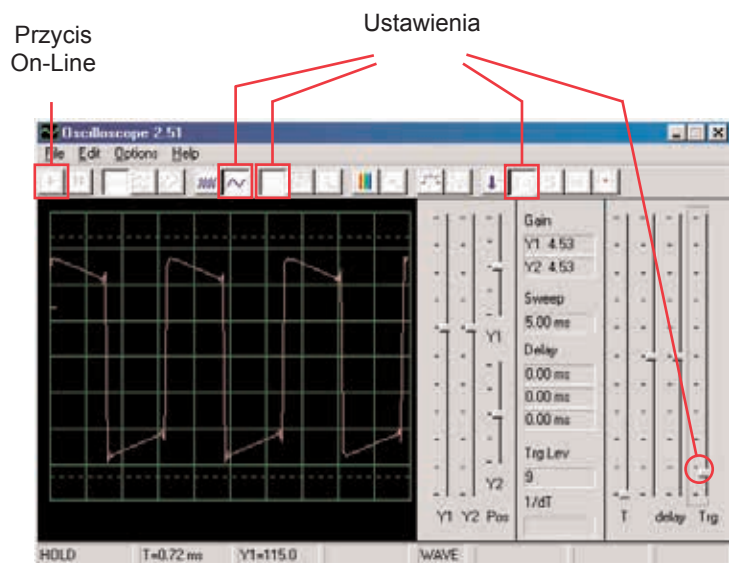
Przycis On-Line

Ustawienia

Oscilloscope 2.51

File Edit Options Help

Gain
Y1 4.53
Y2 4.53

Sweep
5.00 ms

Delay
0.00 ms
0.00 ms
0.00 ms

Trg Lev
9

1/dT

Y1

Y2

Y1 Y2 Pos

T delay Trg

HOLD T=0.72 ms Y1=115.0 WAVE